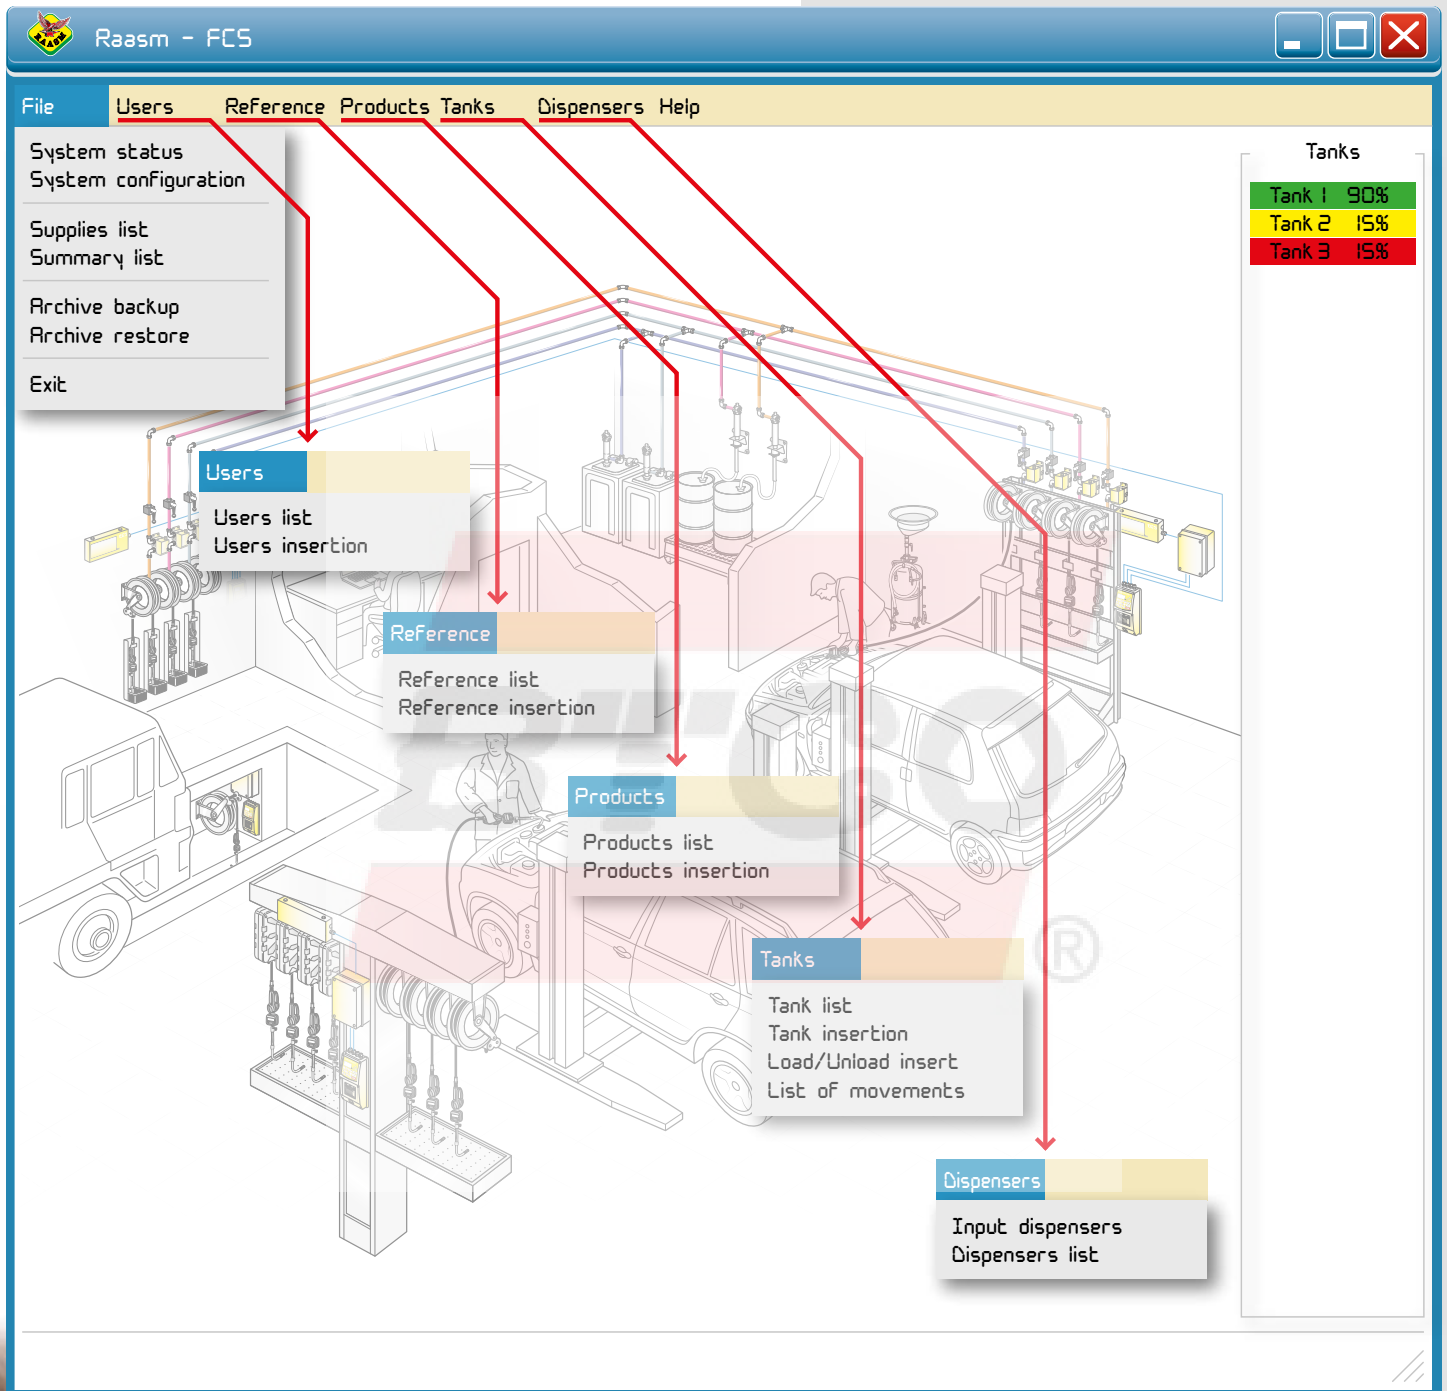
Raasm - FCS

File Users Reference Products Tanks Dispensers Help

System status
System configuration

Supplies list
Summary list

Archive backup
Archive restore

Exit

Tanks

| Tank 1 | 90% |
|---|---|
| Tank 2 | 15% |
| Tank 3 | 15% |

Users
Users list
Users insertion

Reference
Reference list
Reference insertion

Products
Products list
Products insertion

Tanks
Tank list
Tank insertion
Load/Unload insert
List of movements

Dispensers
Input dispensers
Dispensers list